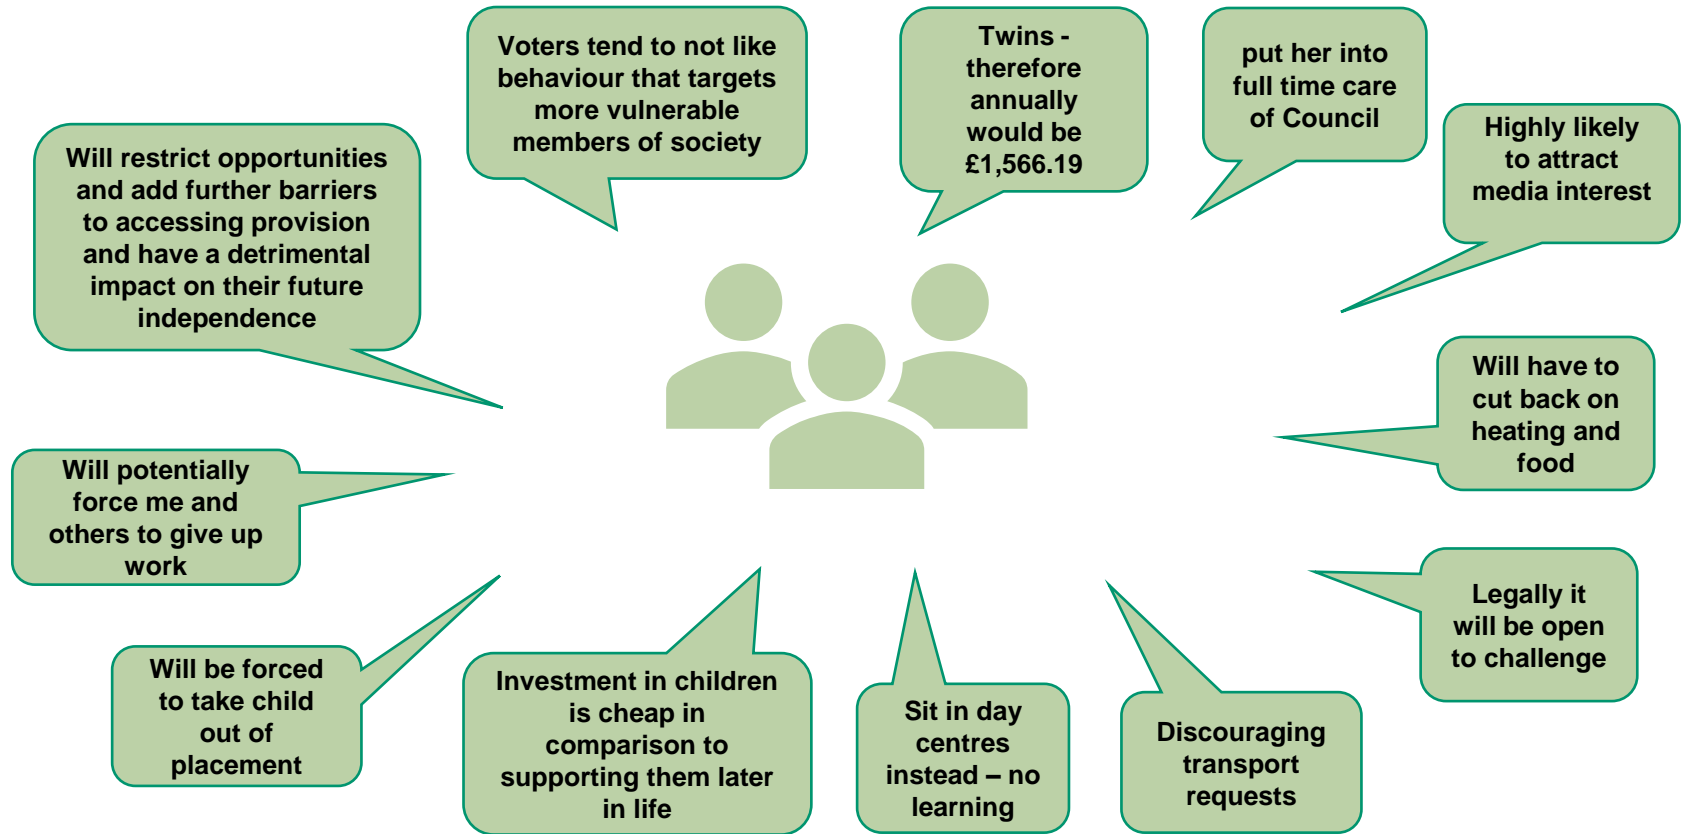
Voters tend to not like behaviour that targets more vulnerable members of society

Twins - therefore annually would be £1,566.19

put her into full time care of Council

Highly likely to attract media interest

Will restrict opportunities and add further barriers to accessing provision and have a detrimental impact on their future independence

Will have to cut back on heating and food

Will potentially force me and others to give up work

Legally it will be open to challenge

Will be forced to take child out of placement

Investment in children is cheap in comparison to supporting them later in life

Sit in day centres instead – no learning

Discouraging transport requests